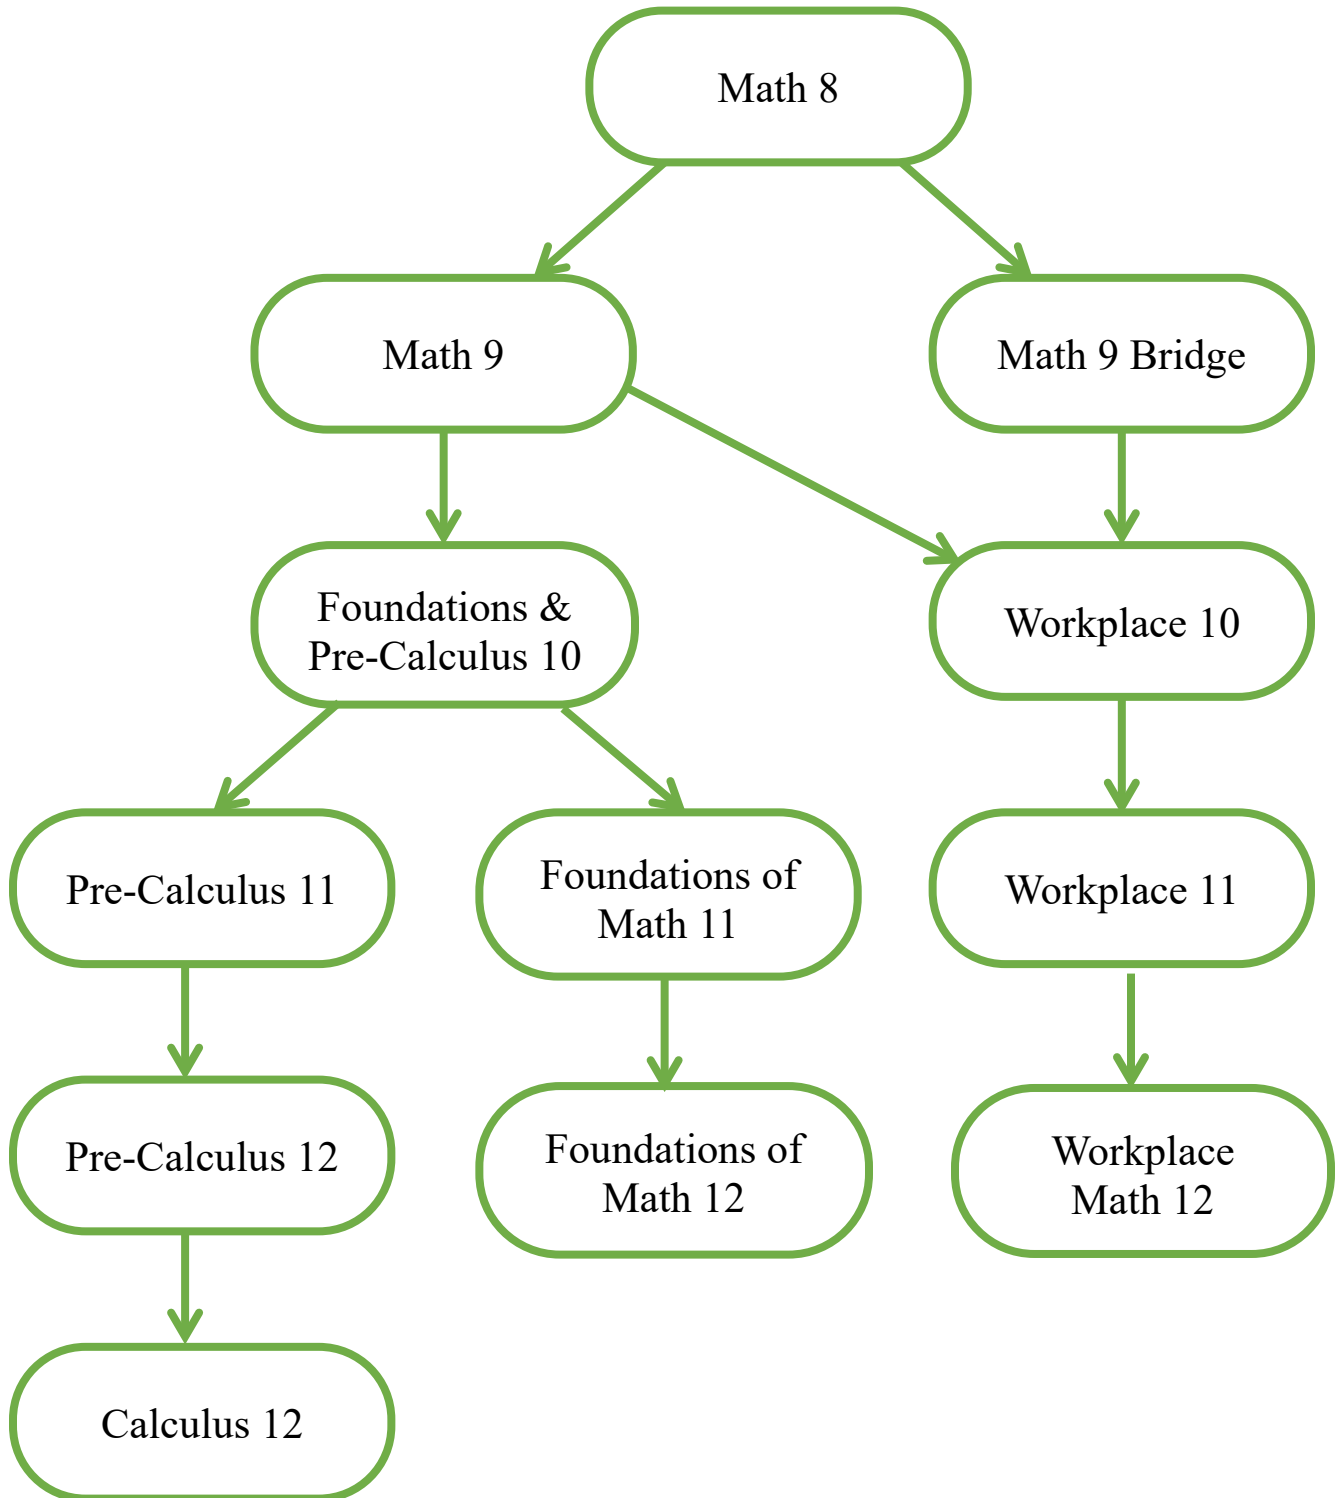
Math 8

Math 9

Math 9 Bridge

Foundations & Pre-Calculus 10

Workplace 10

Pre-Calculus 11

Foundations of Math 11

Workplace 11

Pre-Calculus 12

Foundations of Math 12

Workplace Math 12

Calculus 12